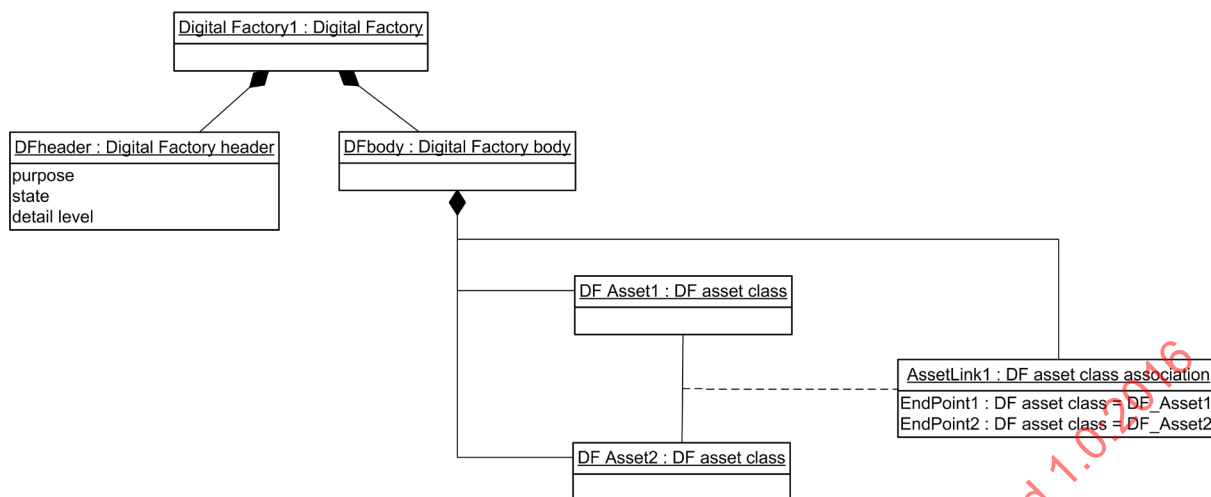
Digital Factory1 : Digital Factory

DFheader : Digital Factory header
purpose
state
detail level

DFbody : Digital Factory body

DF Asset1 : DF asset class

AssetLink1 : DF asset class association
EndPoint1 : DF asset class = DF_Asset1
EndPoint2 : DF asset class = DF_Asset2

DF Asset2 : DF asset class

d 1.0.2016